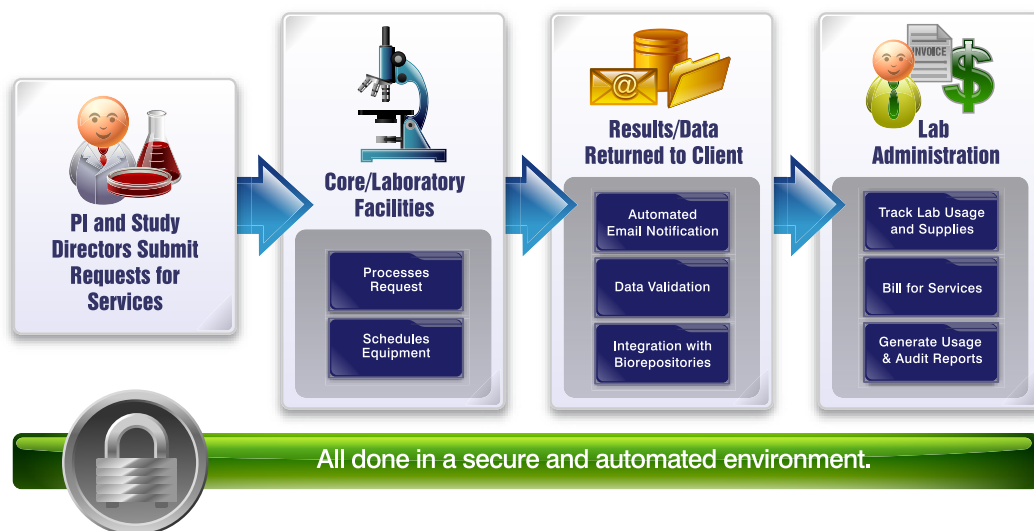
PI and Study Directors Submit Requests for Services

Core/Laboratory Facilities

Processes Request

Schedules Equipment

Results/Data Returned to Client

Automated Email Notification

Data Validation

Integration with Biorepositories

INVOICE

Lab Administration

Track Lab Usage and Supplies

Bill for Services

Generate Usage & Audit Reports

All done in a secure and automated environment.